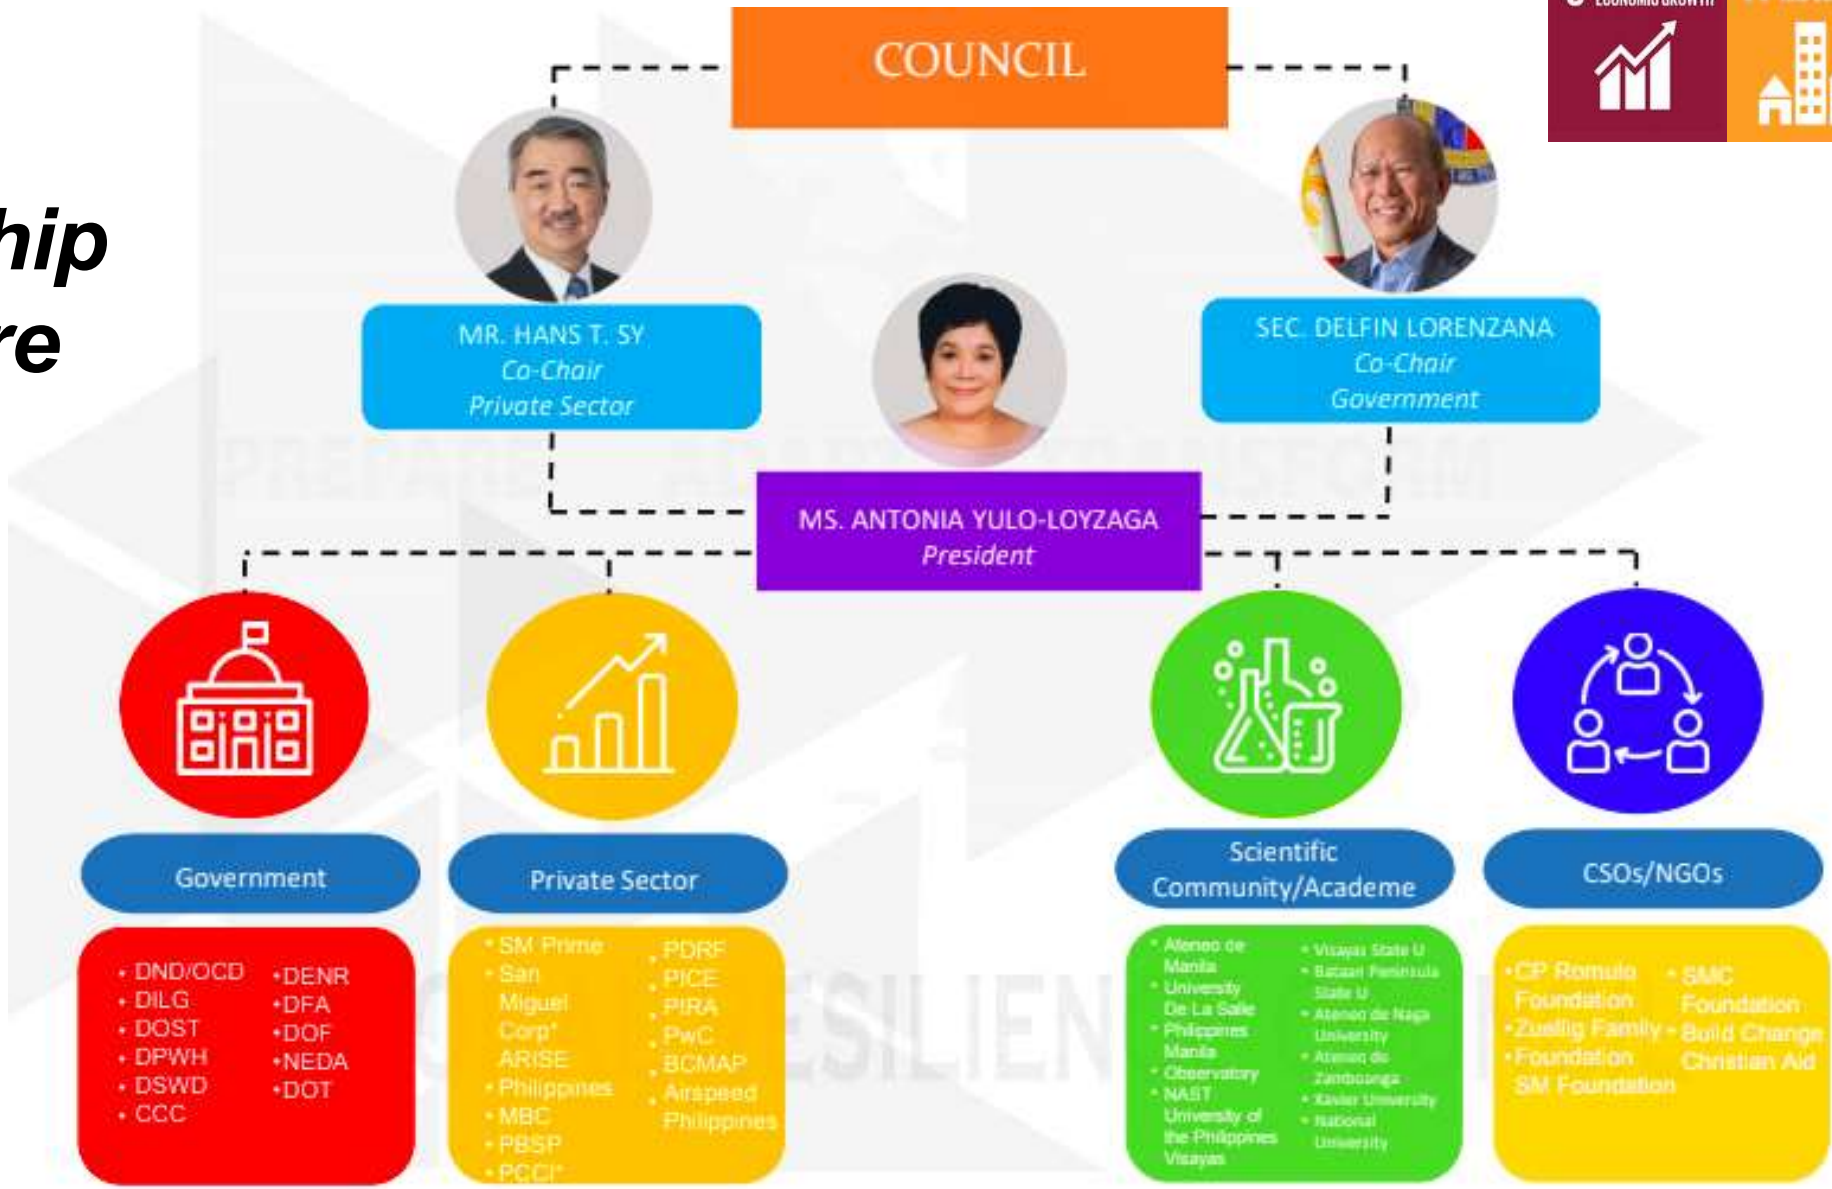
hip
re

COUNCIL

MR. HANS T. SY
Co-Chair
Private Sector

SEC. DELFIN LORENZANA
Co-Chair
Government

MS. ANTONIA YULO-LOYZAGA
President

Government

Private Sector

Scientific Community/Academe

CSOs/NGOs

• DND/OCD
• DILG
• DOST
• DPWH
• DSWD
• CCC
•DENR
•DFA
•DOF
•NEDA
•DOT

• SM Prime
• San Miguel Corp*
ARISE
• Philippines
• MBC
• PBSP
• PCCI*
• PDRF
• PICE
• PIRA
• PwC
• BCMAP
• Airspeed Philippines

• Ateneo de Manila
• University De La Salle
• Philippines Manila
• Observatory
• NAST
University of the Philippines Visayas
• Visayas State U
• Bataan Peninsula State U
• Ateneo de Naga University
• Ateneo de Zamboanga
• Xavier University
• National University

•CP Romulo Foundation
•Zuellig Family
•Foundation
SM Foundation
• SMC Foundation
• Build Change
Christian Aid

PREPARE ADAPT TRANSFORM
RESILIENCE